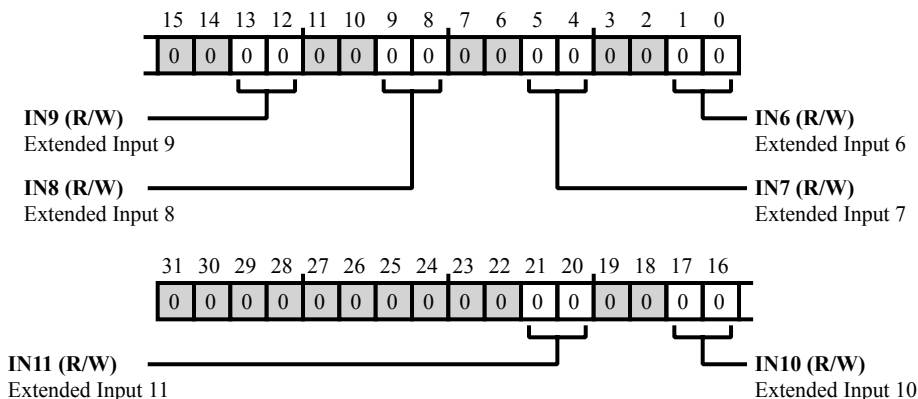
15 14 13 12 11 10 9 8 7 6 5 4 3 2 1 0

| 0 | 0 | 0 | 0 | 0 | 0 | 0 | 0 | 0 | 0 | 0 | 0 | 0 | 0 | 0 | 0 |
|---|---|---|---|---|---|---|---|---|---|---|---|---|---|---|---|

**IN9 (R/W)**
Extended Input 9

**IN6 (R/W)**
Extended Input 6

**IN8 (R/W)**
Extended Input 8

**IN7 (R/W)**
Extended Input 7

31 30 29 28 27 26 25 24 23 22 21 20 19 18 17 16

| 0 | 0 | 0 | 0 | 0 | 0 | 0 | 0 | 0 | 0 | 0 | 0 | 0 | 0 | 0 | 0 |
|---|---|---|---|---|---|---|---|---|---|---|---|---|---|---|---|

**IN11 (R/W)**
Extended Input 11

**IN10 (R/W)**
Extended Input 10